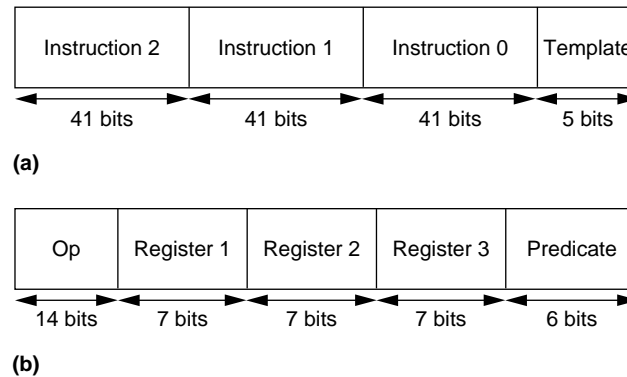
| Instruction 2 | Instruction 1 | Instruction 0 | Template |
|---|---|---|---|
| 41 bits | 41 bits | 41 bits | 5 bits |

(a)

| Op | Register 1 | Register 2 | Register 3 | Predicate |
|---|---|---|---|---|
| 14 bits | 7 bits | 7 bits | 7 bits | 6 bits |

(b)